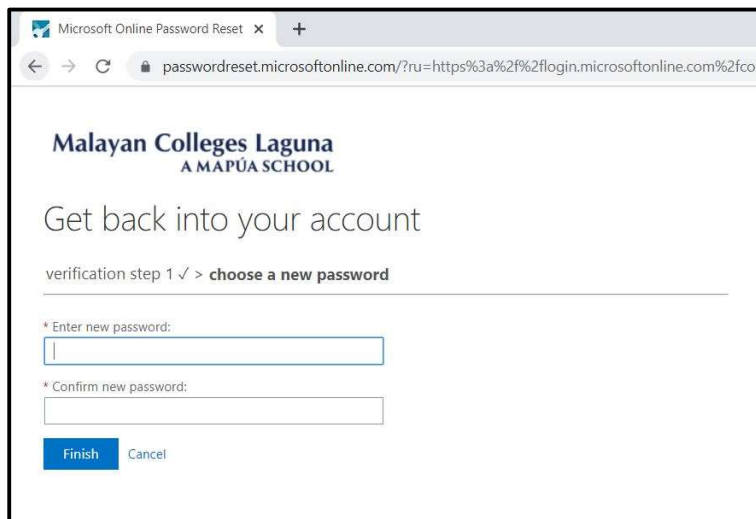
Microsoft Online Password Reset ×

passwordreset.microsoftonline.com/?ru=https%3a%2f%2flogin.microsoftonline.com%2fco

Malayan Colleges Laguna
A MAPÚA SCHOOL

Get back into your account

verification step 1 ✓ > choose a new password

* Enter new password:

* Confirm new password:

Finish Cancel